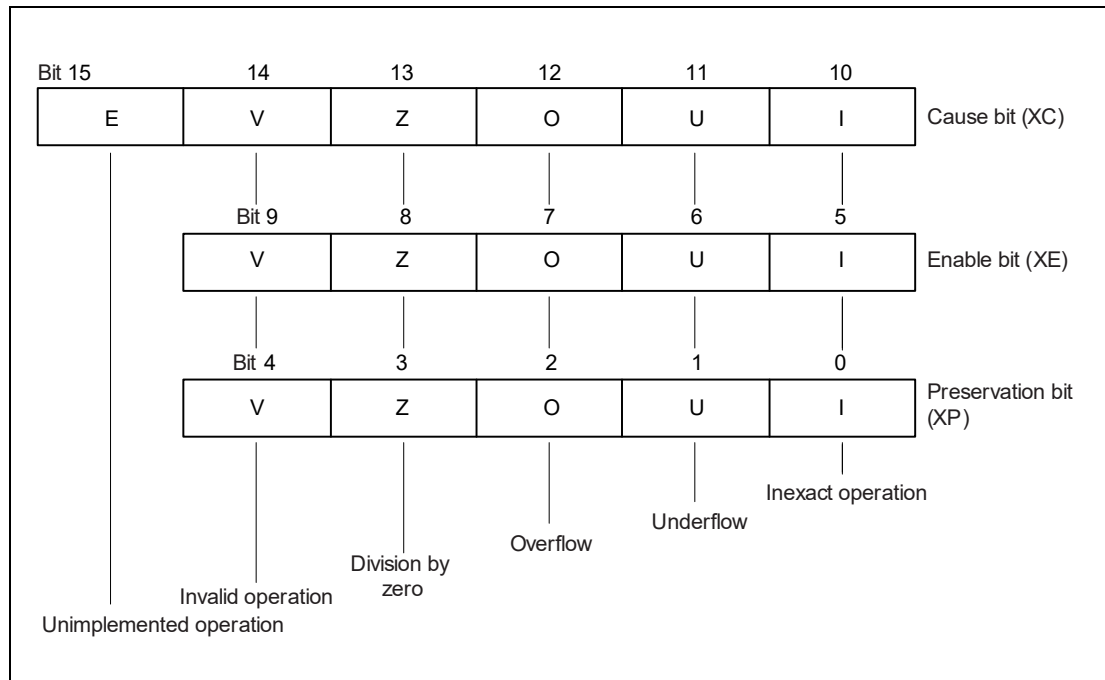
Bit 15 14 13 12 11 10

E V Z O U I Cause bit (XC)

Bit 9 8 7 6 5

V Z O U I Enable bit (XE)

Bit 4 3 2 1 0

V Z O U I Preservation bit (XP)

Inexact operation

Underflow

Overflow

Division by zero

Invalid operation

Unimplemented operation